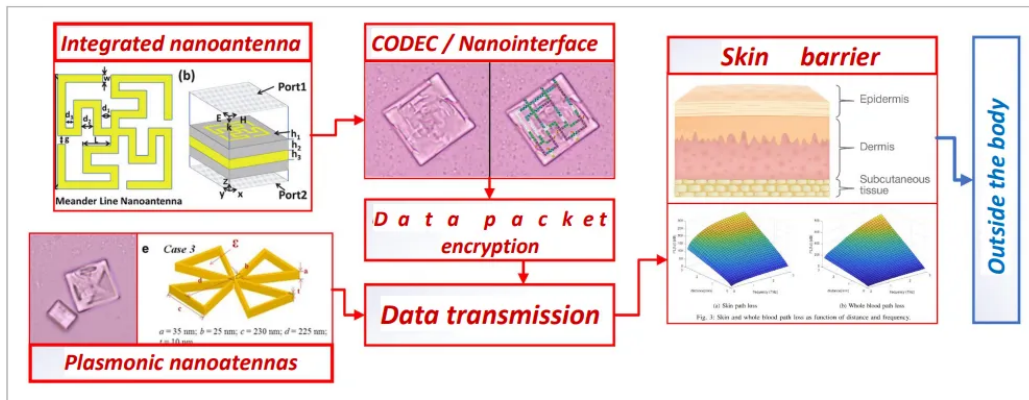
Integrated nanoantenna

(b)

w

$d_2$

$d_1$

$d_3$

L

Port1

E

k

H

$h_1$

$h_2$

$h_3$

Port2

Z

Y

X

Meander Line Nanoantenna

CODEC / Nanointerface

Data packet encryption

Skin barrier

Epidermis

Dermis

Subcutaneous tissue

Outside the body

e

Case 3

ε

a

b

c

d

t

a = 35 nm; b = 25 nm; c = 230 nm; d = 225 nm; t = 10 nm

Data transmission

Plasmonic nanoatennas

(a) Skin path loss

(b) Whole blood path loss

Fig. 3: Skin and whole blood path loss as function of distance and frequency.